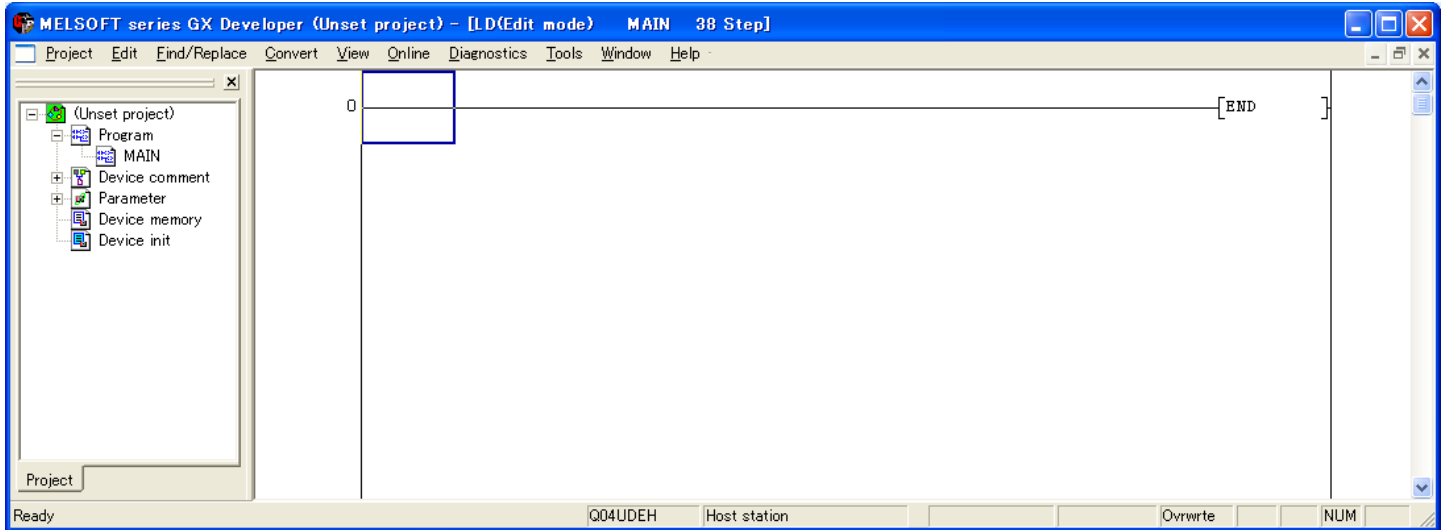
MELSOFT series GX Developer (Unset project) - [LD(Edit mode) MAIN 38 Step]

Project Edit Find/Replace Convert View Online Diagnostics Tools Window Help

(Unset project)
Program
MAIN
Device comment
Parameter
Device memory
Device init

Project

0

END

Ready Q04UDEH Host station Ovrwrte NUM